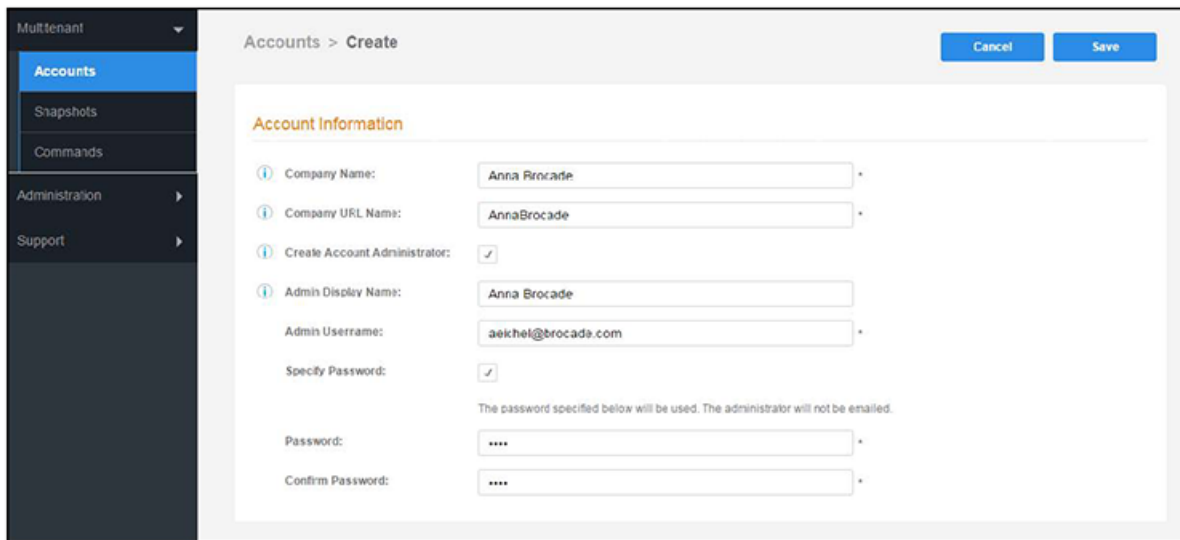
Multitenant

Accounts

Snapshots

Commands

Administration

Support

Accounts > Create

Cancel

Save

Account Information

Company Name: Anna Brocade *

Company URL Name: AnnaBrocade *

Create Account Administrator: ✓

Admin Display Name: Anna Brocade

Admin Username: aeichel@brocade.com *

Specify Password: ✓

The password specified below will be used. The administrator will not be emailed.

Password: •••• *

Confirm Password: •••• *